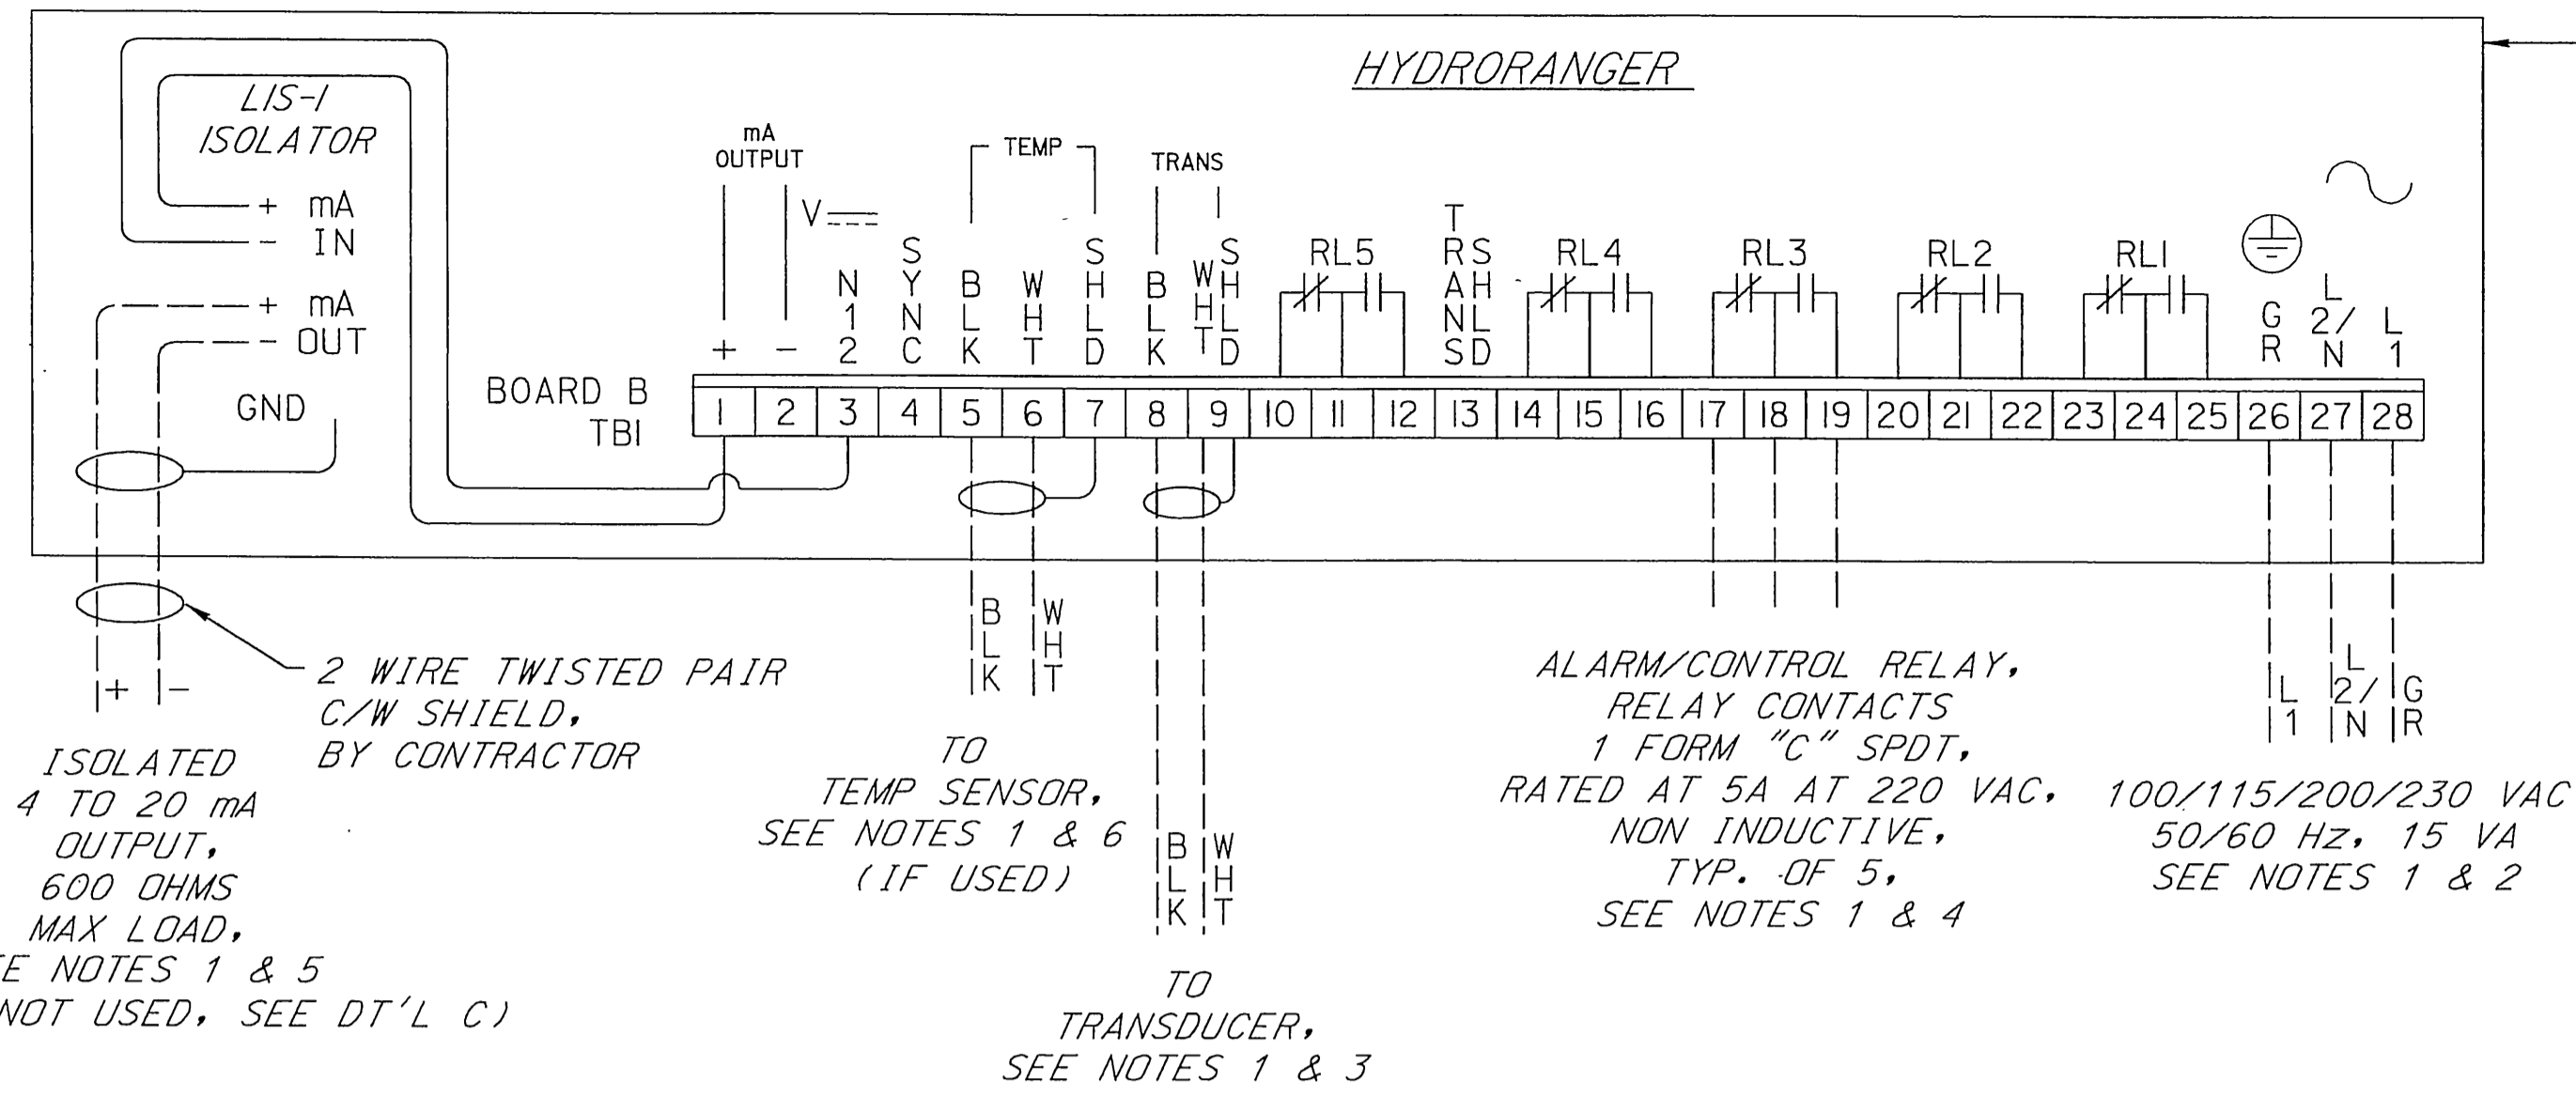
HYDRORANGER

LIS-I
ISOLATOR

+ mA
- IN
+ mA
- OUT
GND

BOARD B
TBI

mA
OUTPUT
V

TEMP
TRANS

+ -
N 1 2
S Y N C
B L K
W H T
S H L D
B L K
W H T
S H L D
RL5
T R A N S
S H L D
RL4
RL3
RL2
RLI
G R
L 2/ N
L 1

| 1 | 2 | 3 | 4 | 5 | 6 | 7 | 8 | 9 | 10 | 11 | 12 | 13 | 14 | 15 | 16 | 17 | 18 | 19 | 20 | 21 | 22 | 23 | 24 | 25 | 26 | 27 | 28 |
|---|---|---|---|---|---|---|---|---|---|---|---|---|---|---|---|---|---|---|---|---|---|---|---|---|---|---|---|

+ -

2 WIRE TWISTED PAIR
C/W SHIELD,
BY CONTRACTOR

ISOLATED
4 TO 20 mA
OUTPUT,
600 OHMS
MAX LOAD,
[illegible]E NOTES 1 & 5
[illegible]NOT USED, SEE DT'L C)

B L K
W H T

TO
TEMP SENSOR,
SEE NOTES 1 & 6
(IF USED)

B L K
W H T

TO
TRANSDUCER,
SEE NOTES 1 & 3

ALARM/CONTROL RELAY,
RELAY CONTACTS
1 FORM "C" SPDT,
RATED AT 5A AT 220 VAC,
NON INDUCTIVE,
TYP. OF 5,
SEE NOTES 1 & 4

L 1
L 2/ N
G R

100/115/200/230 VAC
50/60 Hz, 15 VA
SEE NOTES 1 & 2